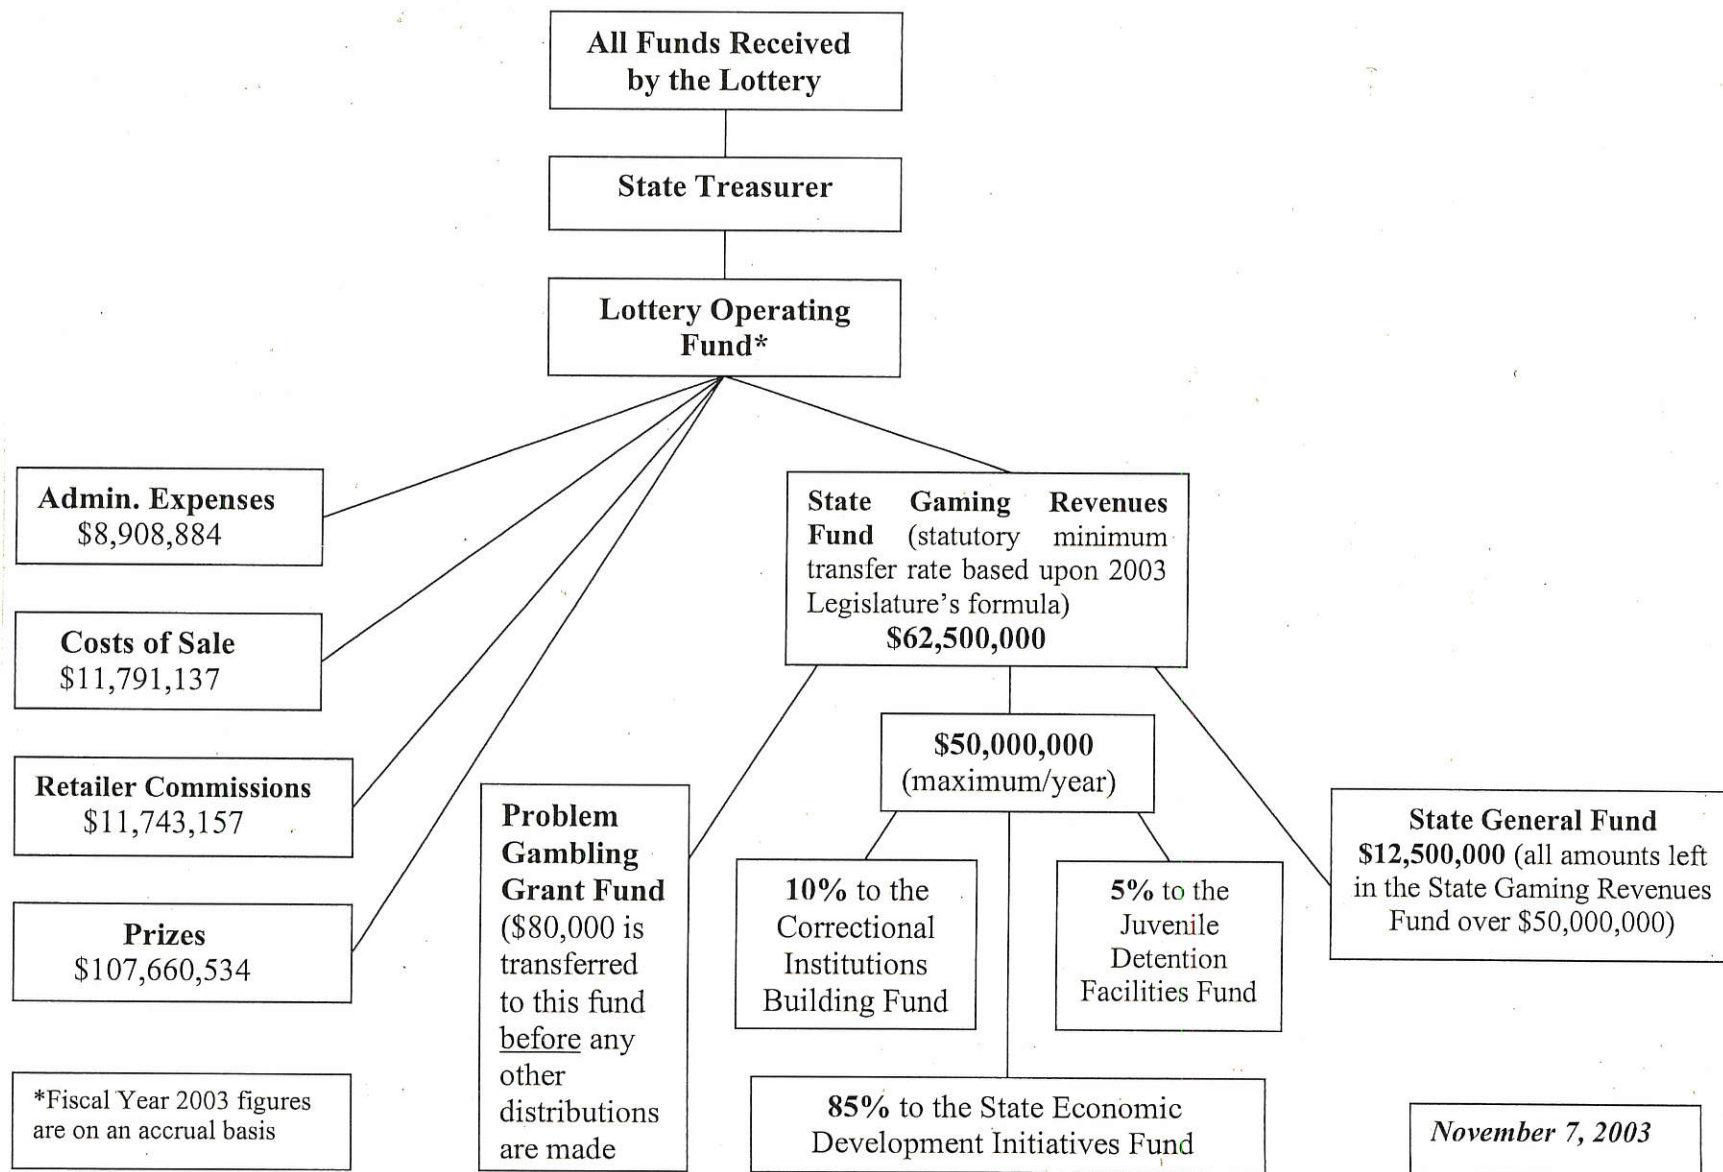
All Funds Received by the Lottery

State Treasurer

Lottery Operating Fund*

Admin. Expenses
$8,908,884

Costs of Sale
$11,791,137

Retailer Commissions
$11,743,157

Prizes
$107,660,534

*Fiscal Year 2003 figures are on an accrual basis

State Gaming Revenues Fund (statutory minimum transfer rate based upon 2003 Legislature's formula)
$62,500,000

Problem Gambling Grant Fund ($80,000 is transferred to this fund before any other distributions are made

$50,000,000
(maximum/year)

10% to the Correctional Institutions Building Fund

5% to the Juvenile Detention Facilities Fund

85% to the State Economic Development Initiatives Fund

State General Fund
$12,500,000 (all amounts left in the State Gaming Revenues Fund over $50,000,000)

November 7, 2003